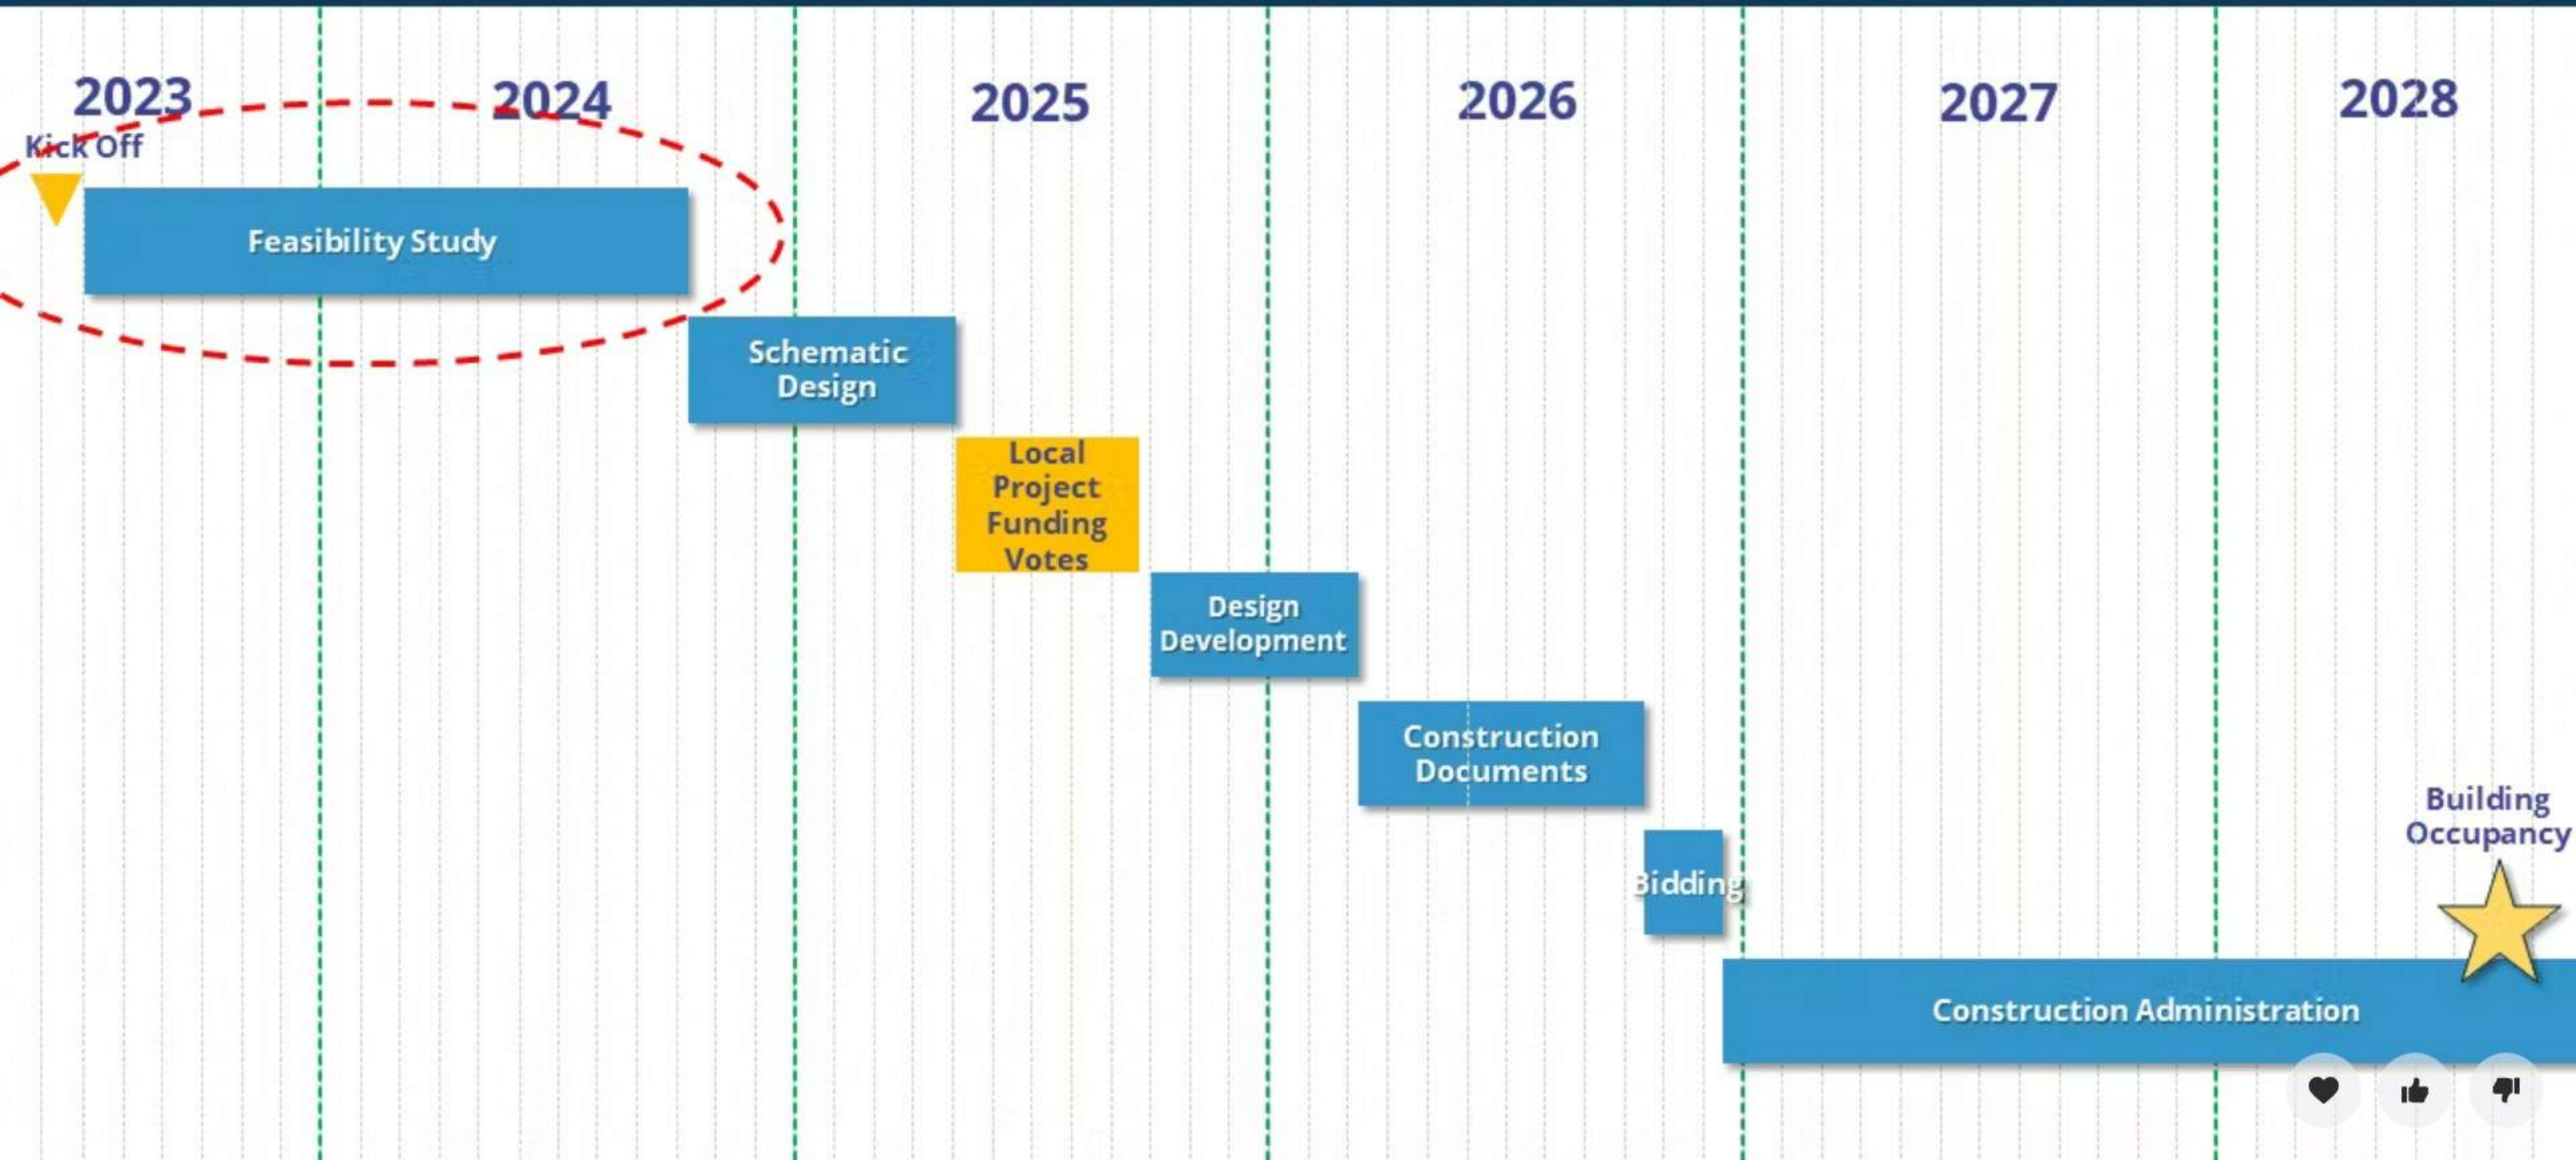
2023
2024
2025
2026
2027
2028

Kick Off

Feasibility Study

Schematic Design

Local Project Funding Votes

Design Development

Construction Documents

Bidding

Building Occupancy

Construction Administration